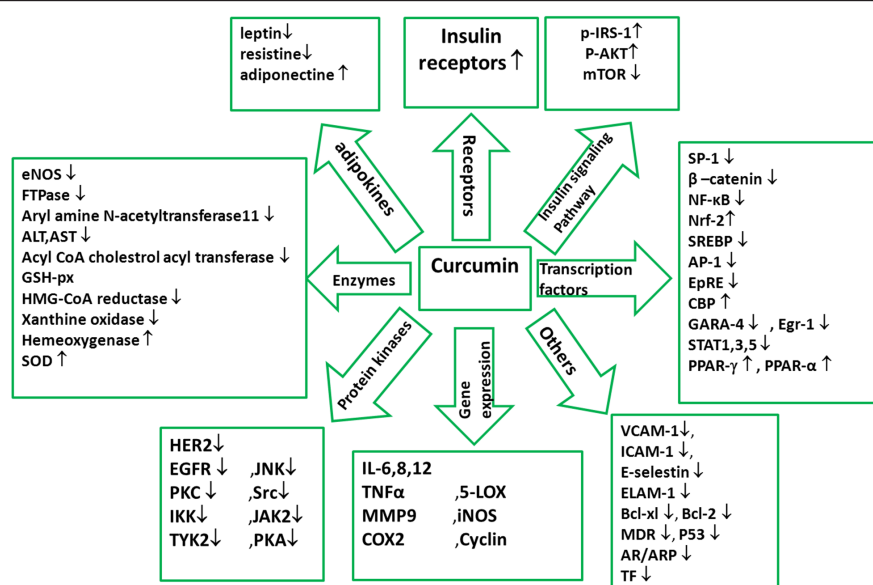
leptin↓
resistine↓
adiponectine↑

Insulin receptors↑

p-IRS-1↑
P-AKT↑
mTOR↓

adipokines

Receptors

Insulin signaling Pathway

eNOS↓
FTPase↓
Aryl amine N-acetyltransferase11↓
ALT,AST↓
Acyl CoA cholestrol acyl transferase↓
GSH-px
HMG-CoA reductase↓
Xanthine oxidase↓
Hemeoxygenase↑
SOD↑

Enzymes

Curcumin

Transcription factors

SP-1↓
β –catenin↓
NF-κB↓
Nrf-2↑
SREBP↓
AP-1↓
EpRE↓
CBP↑
GARA-4↓ , Egr-1↓
STAT1,3,5↓
PPAR-γ↑, PPAR-α↑

Protein kinases

Gene expression

Others

HER2↓
EGFR↓ ,JNK↓
PKC↓ ,Src↓
IKK↓ ,JAK2↓
TYK2↓ ,PKA↓

IL-6,8,12
TNFα ,5-LOX
MMP9 ,iNOS
COX2 ,Cyclin

VCAM-1↓,
ICAM-1↓,
E-selestin↓
ELAM-1↓
Bcl-xl↓, Bcl-2↓
MDR↓, P53↓
AR/ARP↓
TF↓